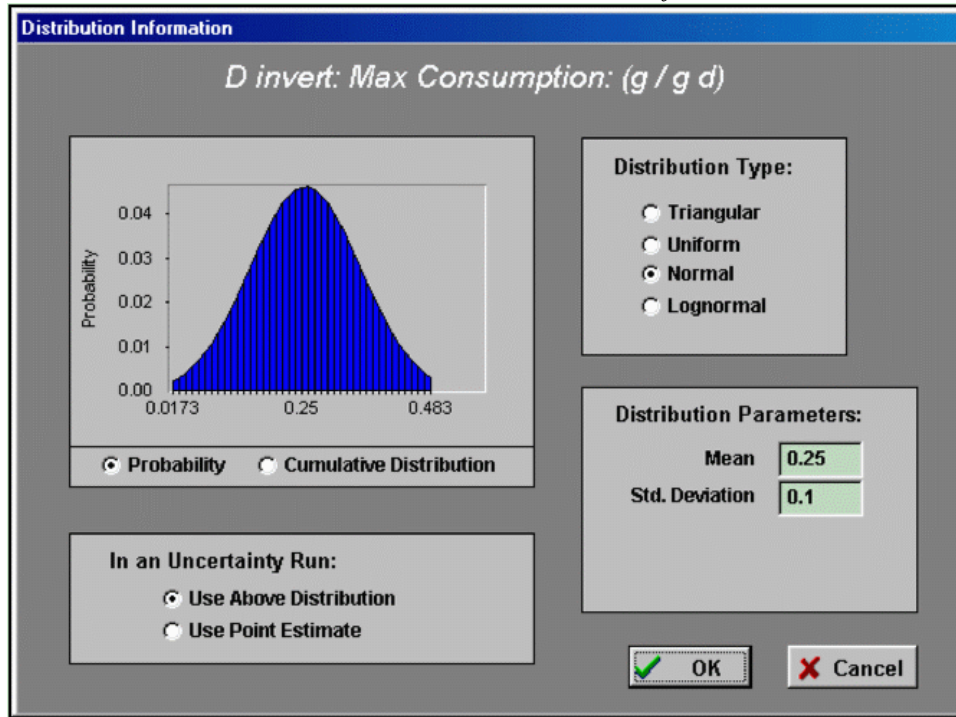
Distribution Information

D invert: Max Consumption: (g / g d)

Probability

0.04
0.03
0.02
0.01
0.00

0.0173
0.25
0.483

Probability
Cumulative Distribution

Distribution Type:

Triangular
Uniform
Normal
Lognormal

Distribution Parameters:

Mean 0.25
Std. Deviation 0.1

In an Uncertainty Run:

Use Above Distribution
Use Point Estimate

OK
Cancel